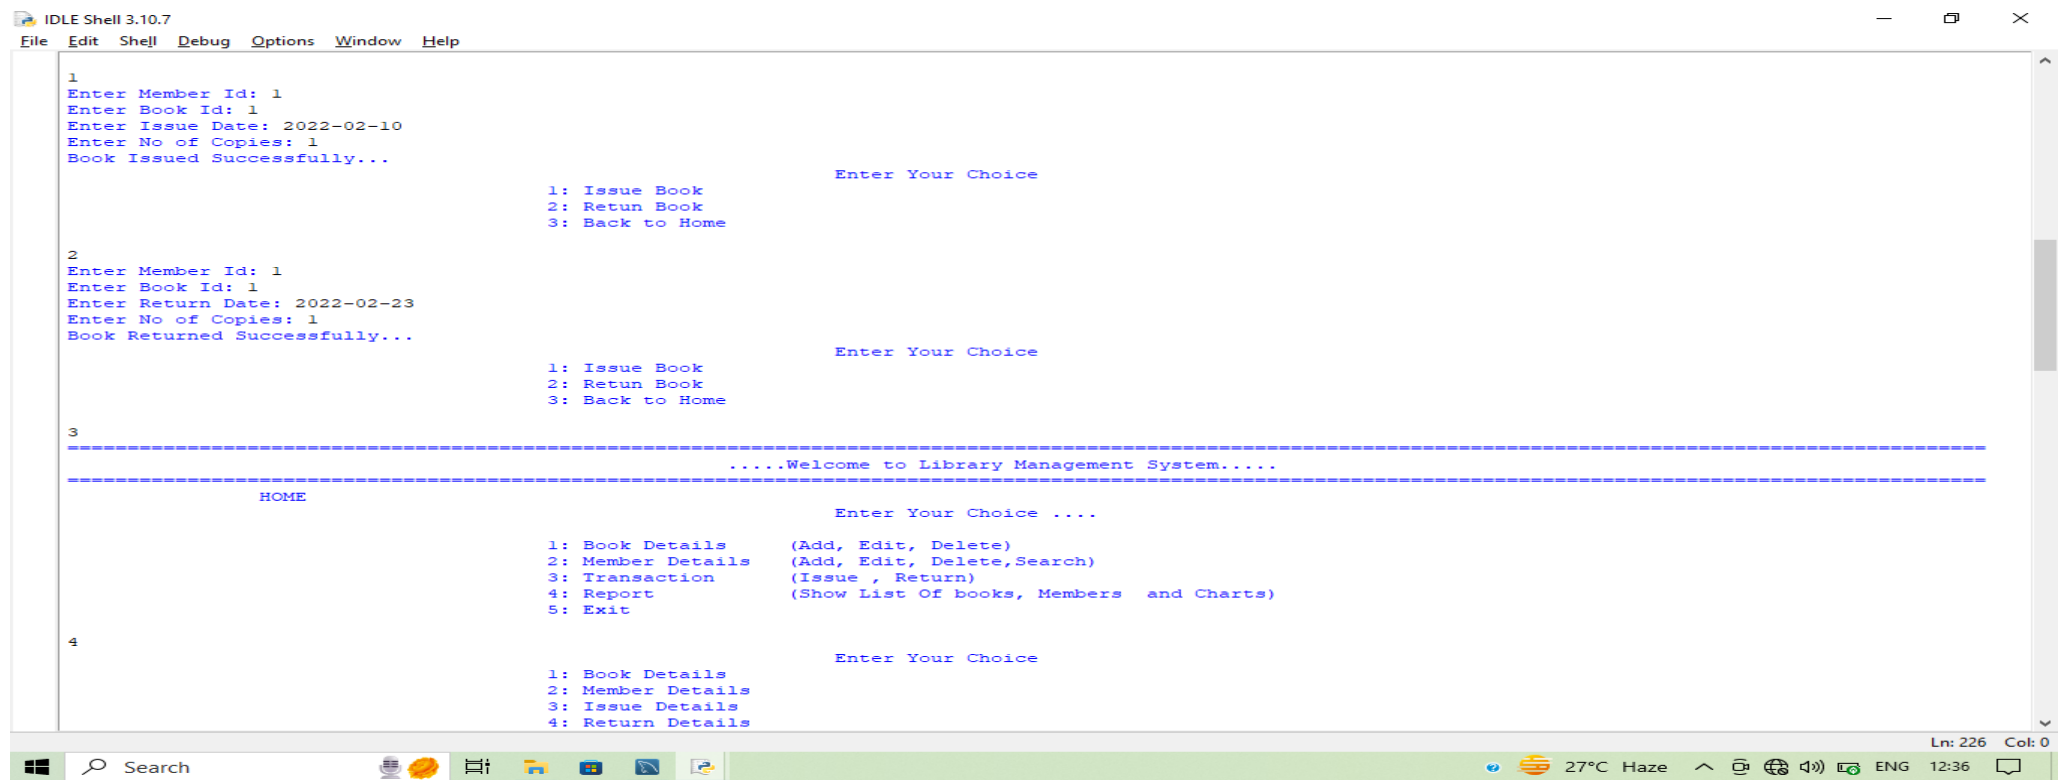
IDLE Shell 3.10.7
File Edit Shell Debug Options Window Help

1
Enter Member Id: 1
Enter Book Id: 1
Enter Issue Date: 2022-02-10
Enter No of Copies: 1
Book Issued Successfully...
Enter Your Choice
1: Issue Book
2: Retun Book
3: Back to Home

2
Enter Member Id: 1
Enter Book Id: 1
Enter Return Date: 2022-02-23
Enter No of Copies: 1
Book Returned Successfully...
Enter Your Choice
1: Issue Book
2: Retun Book
3: Back to Home

3
================================================================================================================================
.....Welcome to Library Management System.....
================================================================================================================================
HOME
Enter Your Choice ....

1: Book Details (Add, Edit, Delete)
2: Member Details (Add, Edit, Delete,Search)
3: Transaction (Issue , Return)
4: Report (Show List Of books, Members and Charts)
5: Exit

4
Enter Your Choice
1: Book Details
2: Member Details
3: Issue Details
4: Return Details

Ln: 226 Col: 0

Search
27°C Haze ENG 12:36